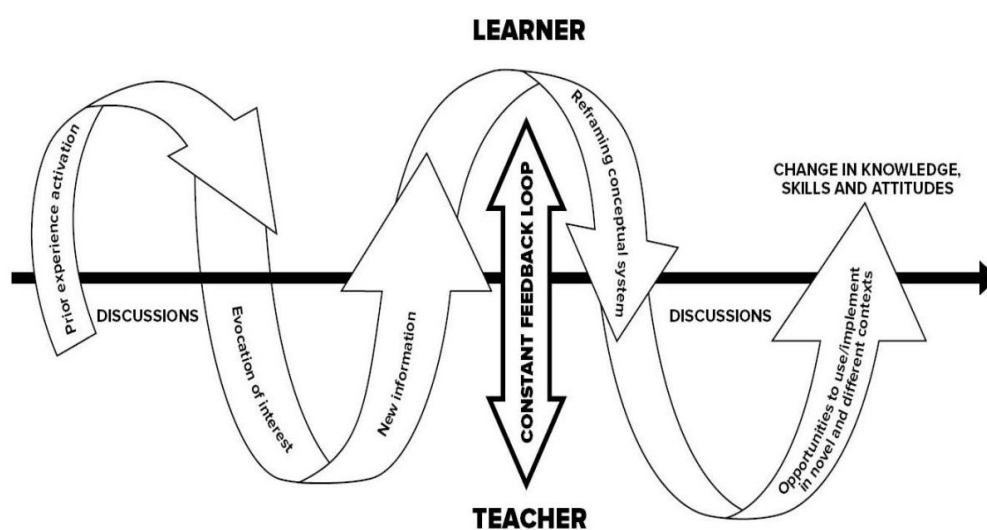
LEARNER

Prior experience activation

DISCUSSIONS

Evocation of interest

New information

CONSTANT FEEDBACK LOOP

Reframing conceptual system

DISCUSSIONS

CHANGE IN KNOWLEDGE, SKILLS AND ATTITUDES

Opportunities to use/implement in novel and different contexts

TEACHER